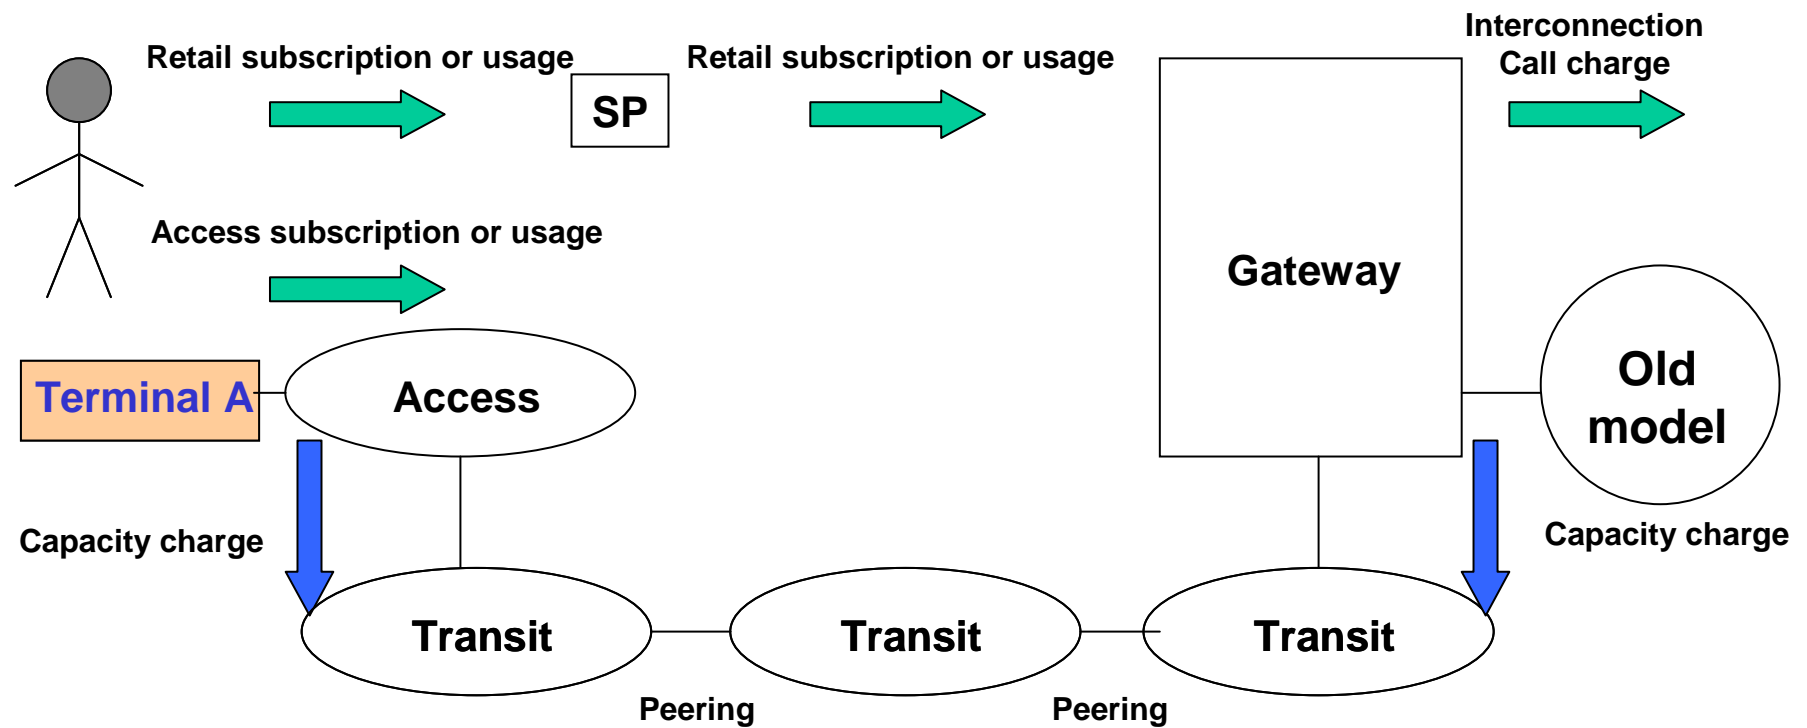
Retail subscription or usage

SP

Retail subscription or usage

Interconnection
Call charge

Access subscription or usage

Gateway

Terminal A

Access

Old model

Capacity charge

Capacity charge

Transit

Transit

Transit

Peering

Peering